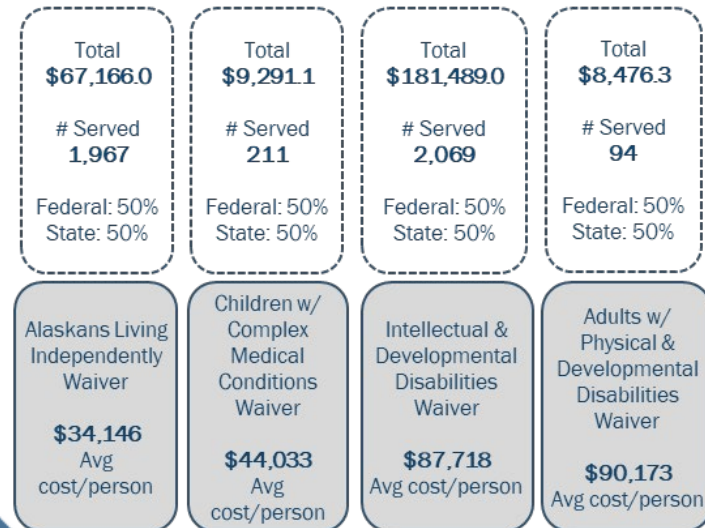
Total
$67,166.0

# Served
1,967

Federal: 50%
State: 50%

Alaskans Living Independently Waiver

$34,146
Avg cost/person

Total
$9,291.1

# Served
211

Federal: 50%
State: 50%

Children w/ Complex Medical Conditions Waiver

$44,033
Avg cost/person

Total
$181,489.0

# Served
2,069

Federal: 50%
State: 50%

Intellectual & Developmental Disabilities Waiver

$87,718
Avg cost/person

Total
$8,476.3

# Served
94

Federal: 50%
State: 50%

Adults w/ Physical & Developmental Disabilities Waiver

$90,173
Avg cost/person